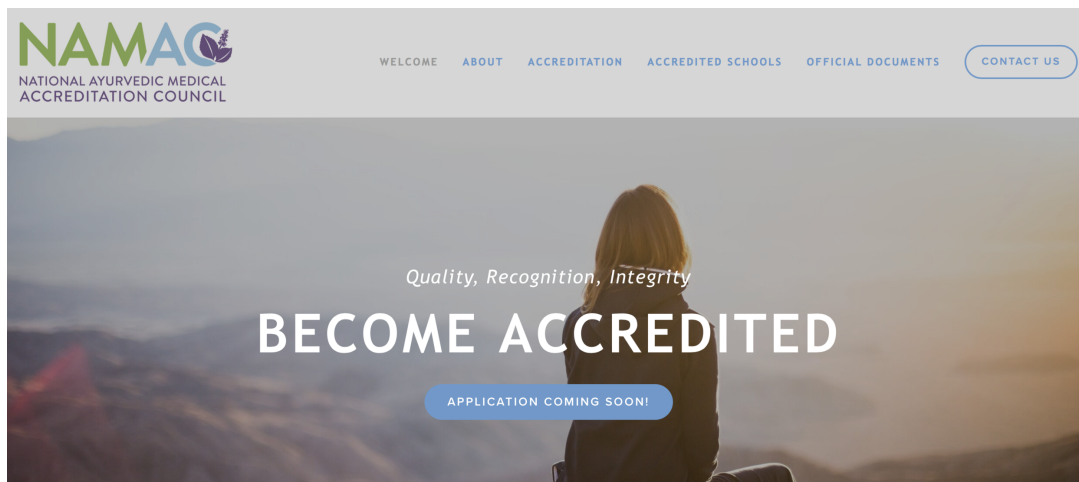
NAMAC
NATIONAL AYURVEDIC MEDICAL ACCREDITATION COUNCIL

WELCOME ABOUT ACCREDITATION ACCREDITED SCHOOLS OFFICIAL DOCUMENTS CONTACT US

Quality, Recognition, Integrity

BECOME ACCREDITED

APPLICATION COMING SOON!